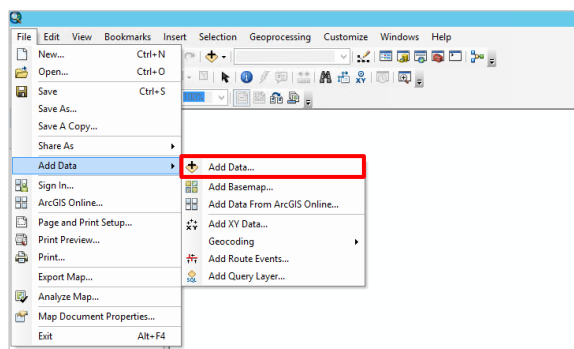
File Edit View Bookmarks Insert Selection Geoprocessing Customize Windows Help

New... Ctrl+N
Open... Ctrl+O
Save Ctrl+S
Save As...
Save A Copy...
Share As
Add Data
Sign In...
ArcGIS Online...
Page and Print Setup...
Print Preview...
Print...
Export Map...
Analyze Map...
Map Document Properties...
Exit Alt+F4

Add Data...
Add Basemap...
Add Data From ArcGIS Online...
Add XY Data...
Geocoding
Add Route Events...
Add Query Layer...